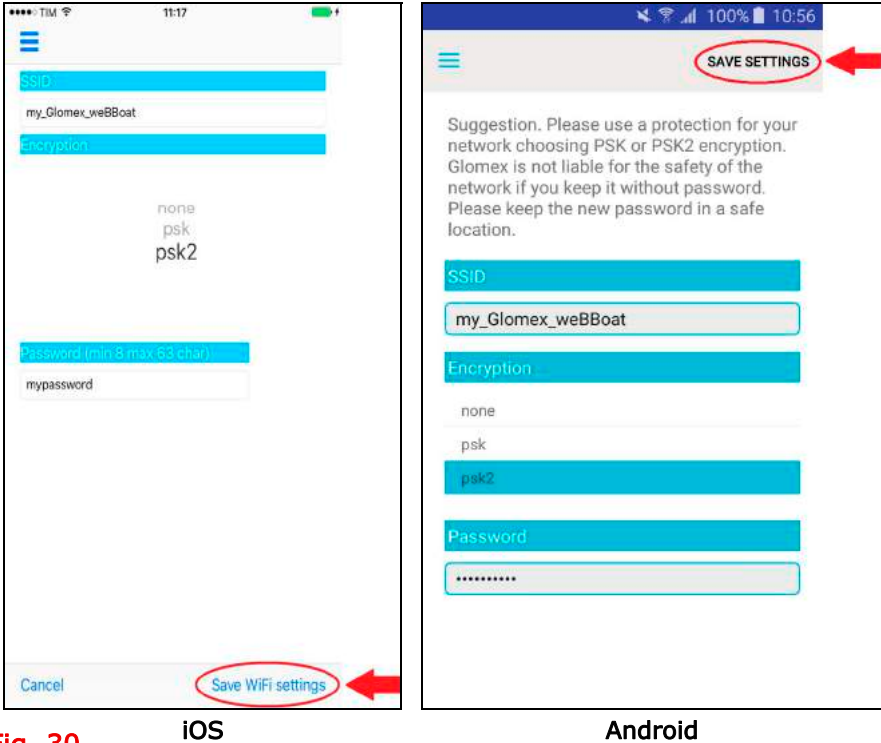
●●●●○ TIM 11:17

SSID

my_Glomex_weBBoat

Encryption

none
psk
psk2

Password (min 8 max 63 char)

mypassword

Cancel Save WiFi settings

100% 10:56

SAVE SETTINGS

Suggestion. Please use a protection for your network choosing PSK or PSK2 encryption. Glomex is not liable for the safety of the network if you keep it without password. Please keep the new password in a safe location.

SSID

my_Glomex_weBBoat

Encryption

none

psk

psk2

Password

••••••••••

Fig. 30

iOS

Android